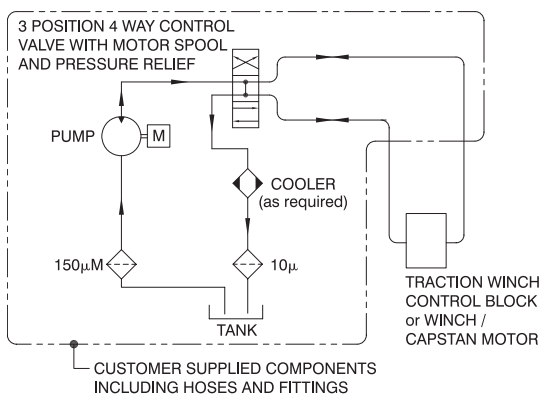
3 POSITION 4 WAY CONTROL VALVE WITH MOTOR SPOOL AND PRESSURE RELIEF

PUMP

M

COOLER (as required)

150μM

10μ

TANK

TRACTION WINCH CONTROL BLOCK or WINCH / CAPSTAN MOTOR

CUSTOMER SUPPLIED COMPONENTS INCLUDING HOSES AND FITTINGS